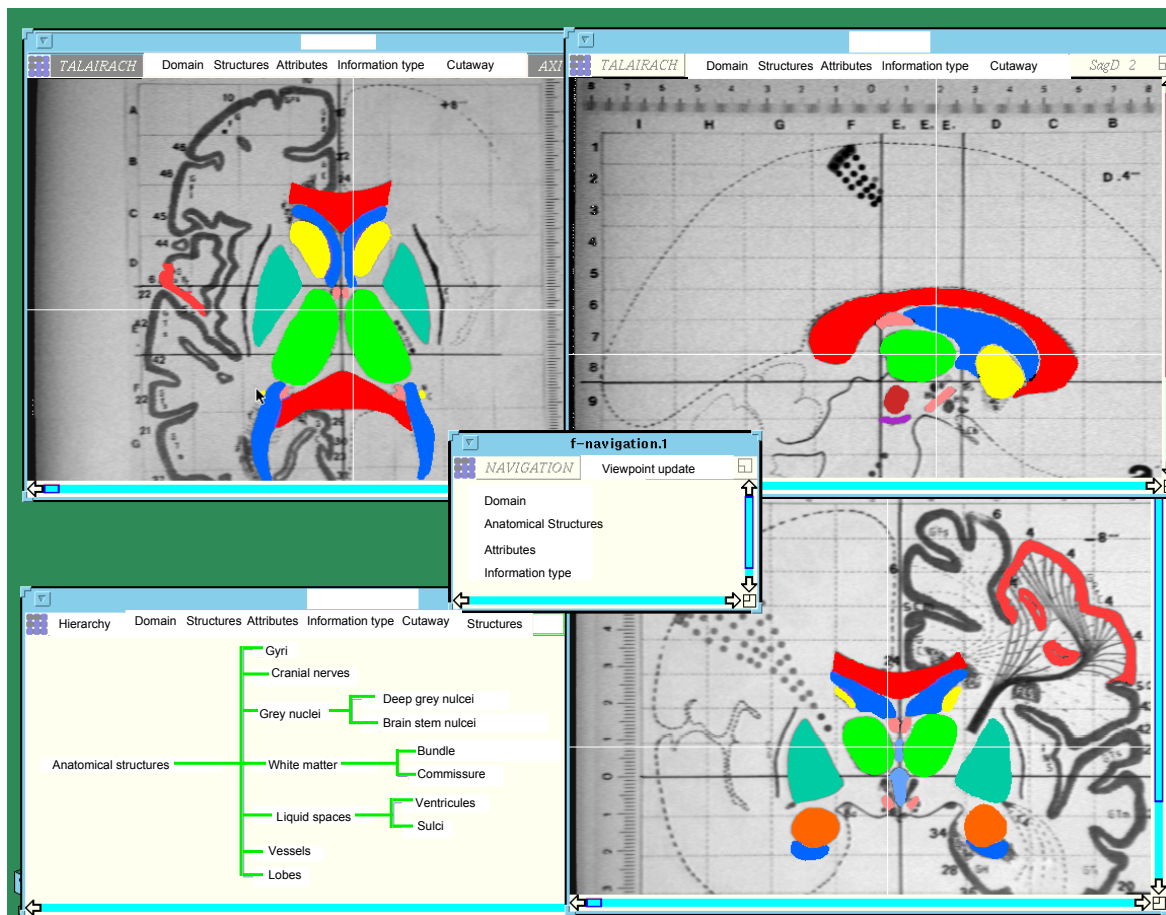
TALAIRACH Domain Structures Attributes Information type Cutaway AXI

10

46

45

44

6

22

42

42

22

21

24

+8

A

B

C

D

E

F

G

TALAIRACH Domain Structures Attributes Information type Cutaway SagD 2

8 7 6 5 4 3 2 1 0 1 2 3 4 5 6 7 8

I H G F E. E. E. D C B

1

2

3

4

5

6

7

8

9

D .4

f-navigation.1

NAVIGATION Viewpoint update

Domain

Anatomical Structures

Attributes

Information type

Hierarchy Domain Structures Attributes Information type Cutaway Structures

Anatomical structures

Gyri

Cranial nerves

Grey nuclei

Deep grey nulcei

Brain stem nulcei

White matter

Bundle

Commissure

Liquid spaces

Ventricules

Sulci

Vessels

Lobes

6

4

-8

4

4

34

28